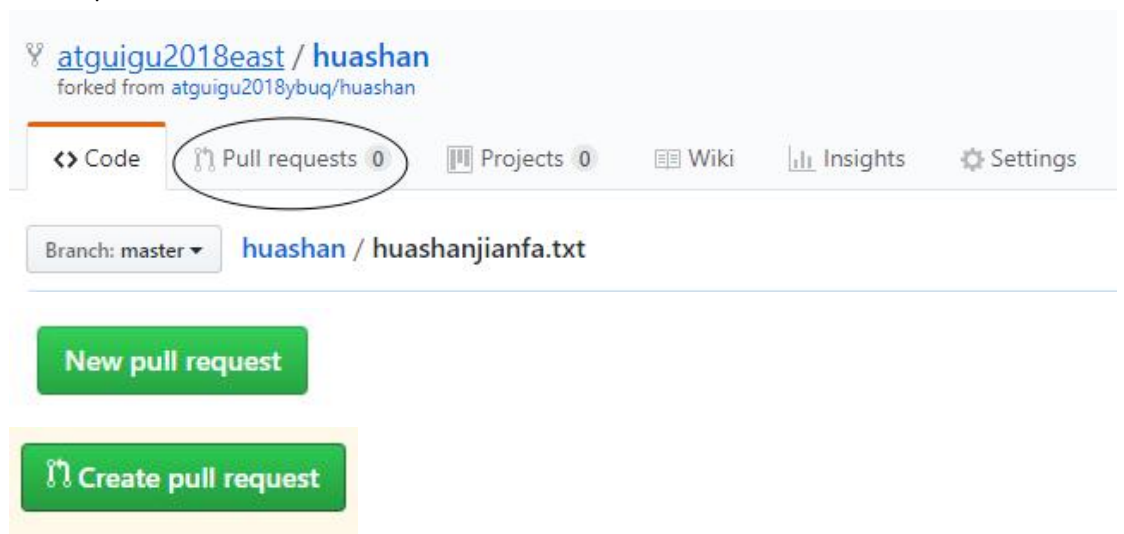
atguigu2018east / huashan
forked from atguigu2018ybuq/huashan

<> Code
Pull requests 0
Projects 0
Wiki
Insights
Settings

Branch: master
huashan / huashanjianfa.txt

New pull request

Create pull request